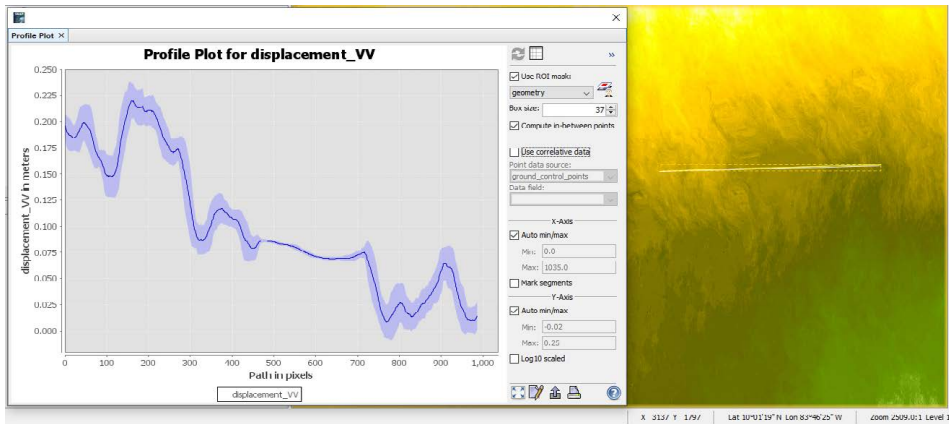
Profile Plot ×

Profile Plot for displacement_VV

displacement_VV in meters

0.250
0.225
0.200
0.175
0.150
0.125
0.100
0.075
0.050
0.025
0.000

0 100 200 300 400 500 600 700 800 900 1,000

Path in pixels

displacement_VV

Use ROI mask:
geometry
Box size: 37
Compute in-between points

Use correlative data
Point data source:
ground_control_points
Data field:

X-Axis
Auto min/max
Min: 0.0
Max: 1035.0
Mark segments

Y-Axis
Auto min/max
Min: -0.02
Max: 0.25
Log10 scaled

X 3137 Y 1797 Lat 10°01'19" N Lon 83°46'25" W Zoom 2509.0:1 Level 1